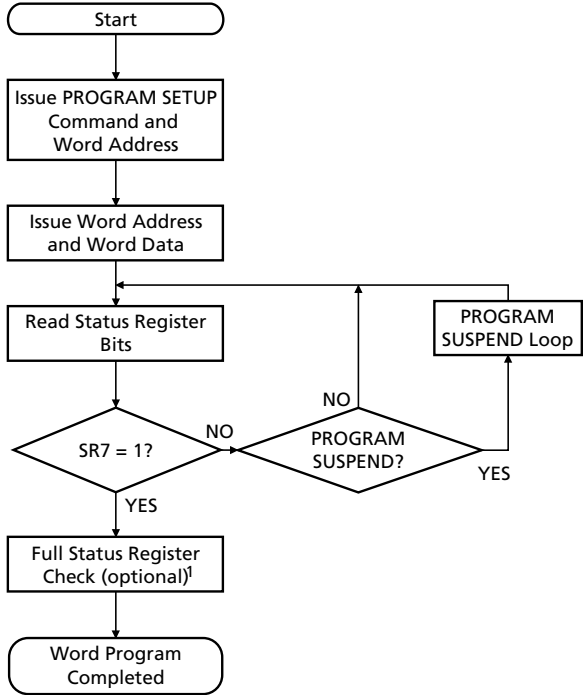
Start

Issue PROGRAM SETUP Command and Word Address

Issue Word Address and Word Data

Read Status Register Bits

PROGRAM SUSPEND Loop

NO

SR7 = 1?

NO

PROGRAM SUSPEND?

YES

YES

Full Status Register Check (optional)$^1$

Word Program Completed